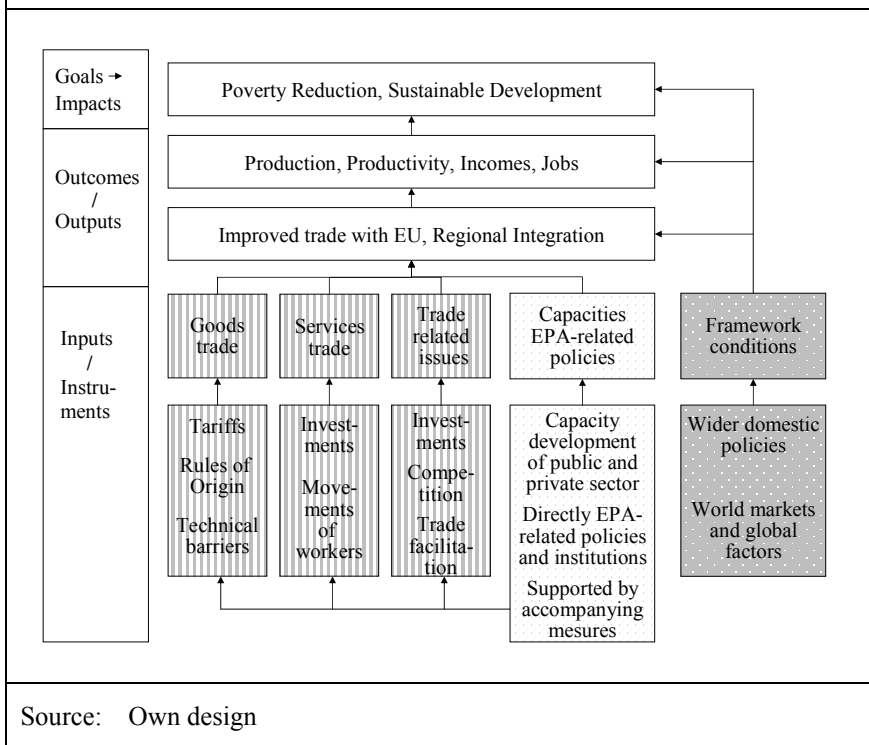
Goals → Impacts

Outcomes / Outputs

Inputs / Instruments

Poverty Reduction, Sustainable Development

Production, Productivity, Incomes, Jobs

Improved trade with EU, Regional Integration

Goods trade

Services trade

Trade related issues

Capacities EPA-related policies

Framework conditions

Tariffs

Rules of Origin

Technical barriers

Investments

Movements of workers

Investments

Competition

Trade facilitation

Capacity development of public and private sector

Directly EPA-related policies and institutions

Supported by accompanying mesures

Wider domestic policies

World markets and global factors

Source: Own design